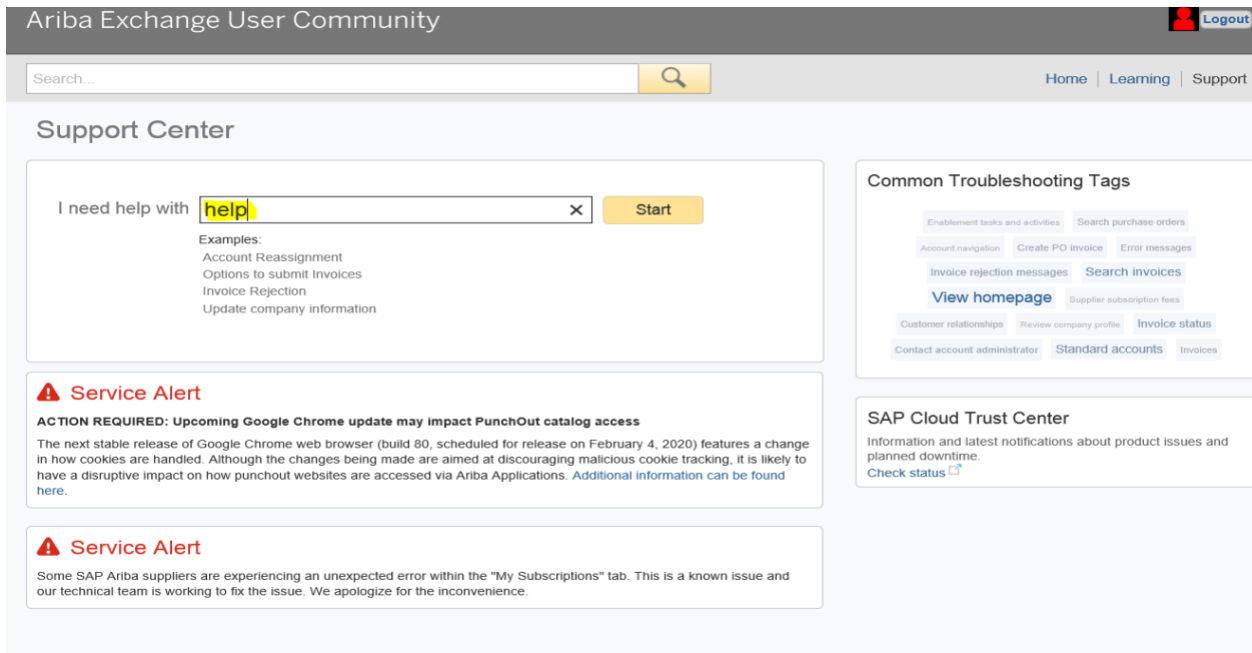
Ariba Exchange User Community

Logout

Search...

Home | Learning | Support

Support Center

I need help with help

Start

Examples:
Account Reassignment
Options to submit Invoices
Invoice Rejection
Update company information

Common Troubleshooting Tags

Enablement tasks and activities
Search purchase orders
Account navigation
Create PO invoice
Error messages
Invoice rejection messages
Search invoices
View homepage
Supplier subscription fees
Customer relationships
Review company profile
Invoice status
Contact account administrator
Standard accounts
Invoices

Service Alert

ACTION REQUIRED: Upcoming Google Chrome update may impact PunchOut catalog access

The next stable release of Google Chrome web browser (build 80, scheduled for release on February 4, 2020) features a change in how cookies are handled. Although the changes being made are aimed at discouraging malicious cookie tracking, it is likely to have a disruptive impact on how punchout websites are accessed via Ariba Applications. Additional information can be found here.

SAP Cloud Trust Center

Information and latest notifications about product issues and planned downtime.
Check status

Service Alert

Some SAP Ariba suppliers are experiencing an unexpected error within the "My Subscriptions" tab. This is a known issue and our technical team is working to fix the issue. We apologize for the inconvenience.